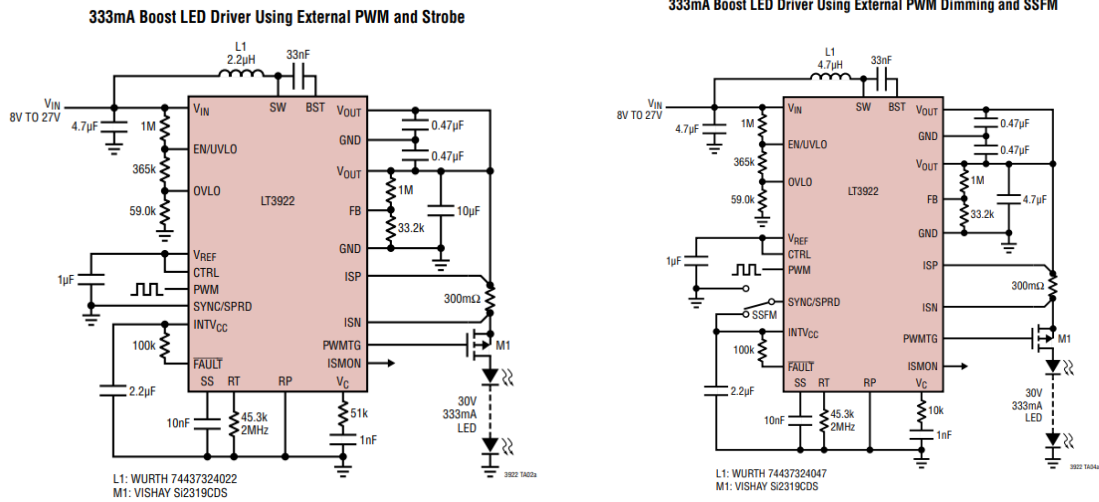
333mA Boost LED Driver Using External PWM and Strobe

L1
2.2µH
33nF
$V_{IN}$
8V TO 27V
4.7µF
1M
365k
59.0k
$V_{IN}$
SW
BST
$V_{OUT}$
GND
$V_{OUT}$
EN/UVLO
OVLO
LT3922
FB
GND
$V_{REF}$
CTRL
PWM
SYNC/SPRD
$INTV_{CC}$
$\overline{FAULT}$
SS
RT
RP
$V_C$
ISP
ISN
PWMTG
ISMON
0.47µF
0.47µF
1M
33.2k
10µF
1µF
100k
2.2µF
300mΩ
M1
10nF
45.3k
2MHz
51k
1nF
30V
333mA
LED
L1: WURTH 74437324022
M1: VISHAY Si2319CDS
3922 TA02a

333mA Boost LED Driver Using External PWM Dimming and SSFM

L1
4.7µH
33nF
$V_{IN}$
8V TO 27V
4.7µF
1M
365k
59.0k
$V_{IN}$
SW
BST
$V_{OUT}$
GND
$V_{OUT}$
EN/UVLO
OVLO
LT3922
FB
GND
$V_{REF}$
CTRL
PWM
SYNC/SPRD
SSFM
$INTV_{CC}$
$\overline{FAULT}$
SS
RT
RP
$V_C$
ISP
ISN
PWMTG
ISMON
0.47µF
0.47µF
1M
33.2k
4.7µF
1µF
100k
2.2µF
300mΩ
M1
10nF
45.3k
2MHz
10k
1nF
30V
333mA
LED
L1: WURTH 74437324047
M1: VISHAY Si2319CDS
3922 TA04a